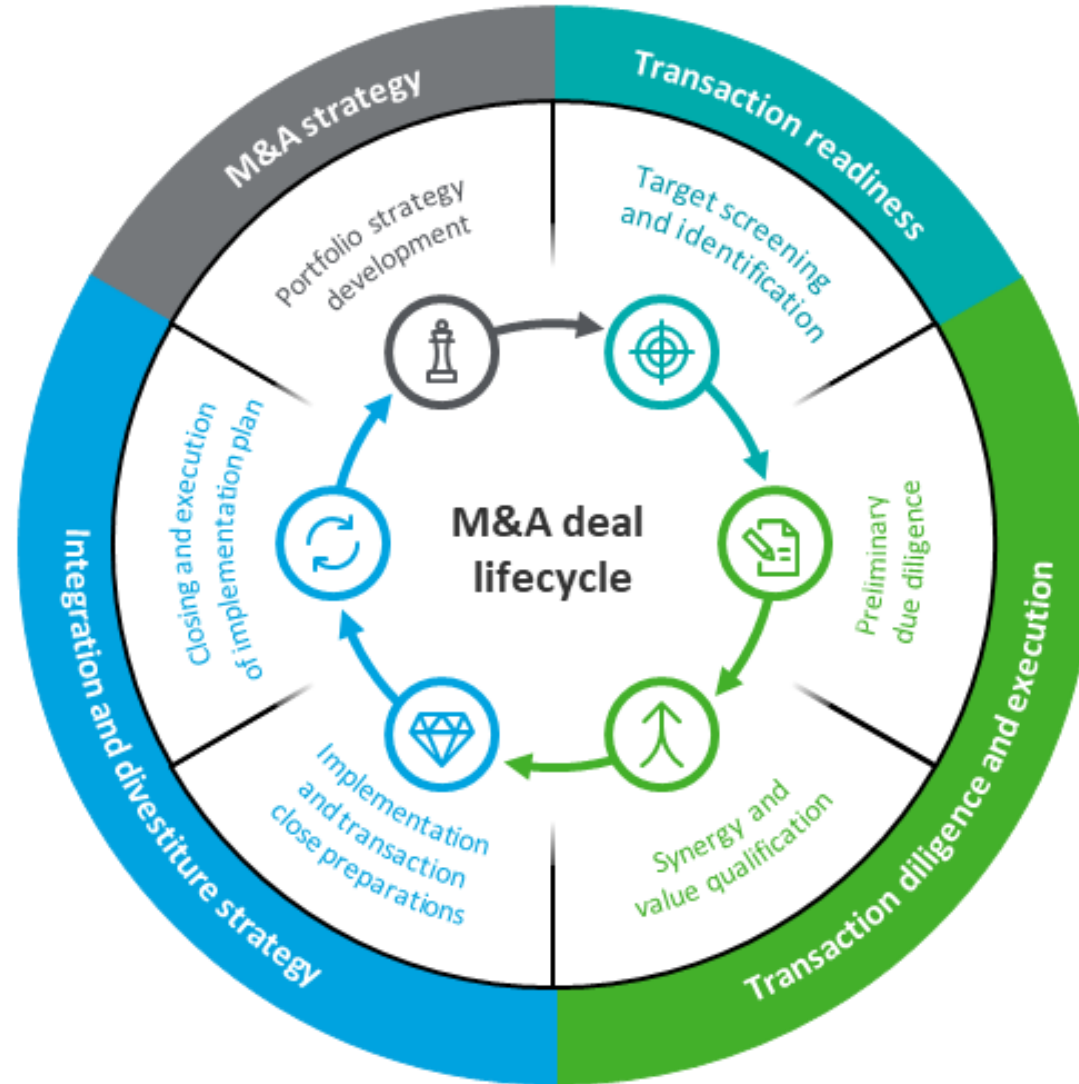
M&A strategy

Transaction readiness

Transaction diligence and execution

Integration and divestiture strategy

Portfolio strategy development

Target screening and identification

Preliminary due diligence

Synergy and value qualification

Implementation and transaction close preparations

Closing and execution of implementation plan

M&A deal lifecycle